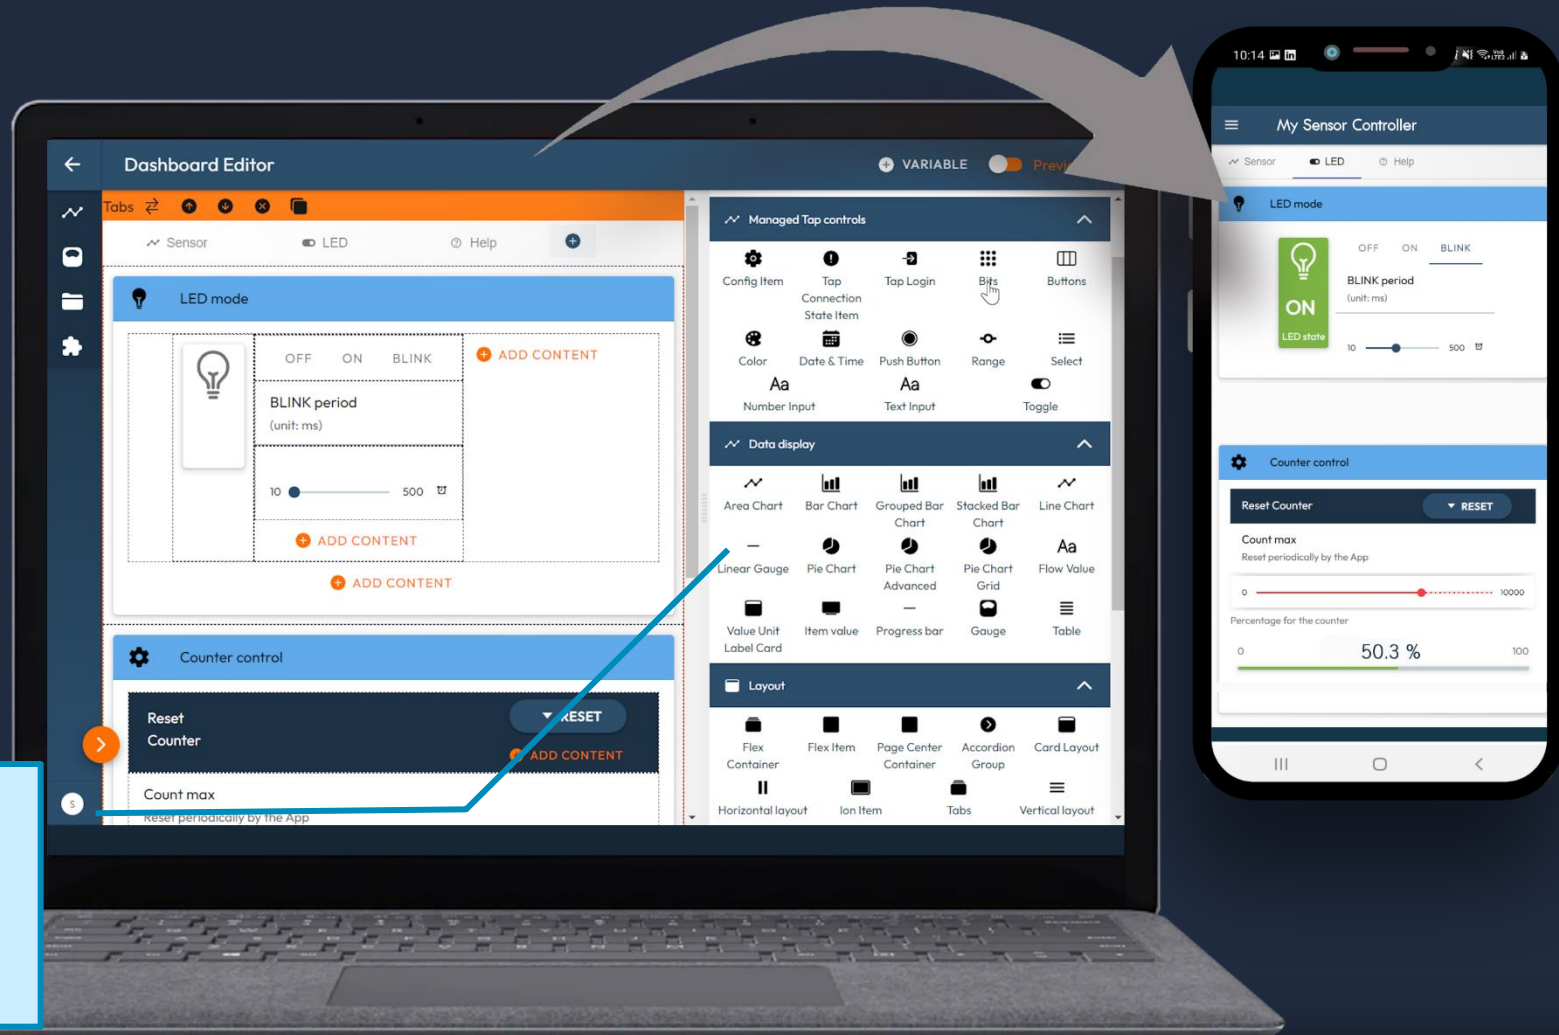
Dashboard Editor

VARIABLE Previ

Tabs

Sensor LED Help

LED mode

OFF ON BLINK

ADD CONTENT

BLINK period
(unit: ms)

10 500

ADD CONTENT

ADD CONTENT

Counter control

Reset Counter

RESET

ADD CONTENT

Count max
Reset periodically by the App

S

Managed Tap controls

Config Item
Tap Connection State Item
Tap Login
Bits
Buttons
Color
Date & Time
Push Button
Range
Select
Number Input
Text Input
Toggle

Data display

Area Chart
Bar Chart
Grouped Bar Chart
Stacked Bar Chart
Line Chart
Linear Gauge
Pie Chart
Pie Chart Advanced
Pie Chart Grid
Flow Value
Value Unit Label Card
Item value
Progress bar
Gauge
Table

Layout

Flex Container
Flex Item
Page Center Container
Accordion Group
Card Layout
Horizontal layout
Ion Item
Tabs
Vertical layout

10:14

My Sensor Controller

Sensor LED Help

LED mode

OFF ON BLINK

ON
LED state

BLINK period
(unit: ms)

10 500

Counter control

Reset Counter
RESET

Count max
Reset periodically by the App

0 10000

Percentage for the counter

0 50.3 % 100